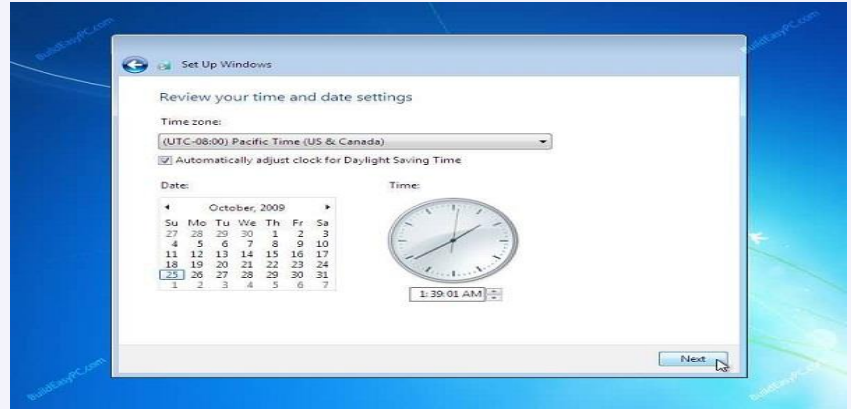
BuildEasyPC.com

BuildEasyPC.com

Set Up Windows

Review your time and date settings

Time zone:

(UTC-08:00) Pacific Time (US & Canada)

Automatically adjust clock for Daylight Saving Time

Date:

October, 2009

| Su | Mo | Tu | We | Th | Fr | Sa |
|---|---|---|---|---|---|---|
| 27 | 28 | 29 | 30 | 1 | 2 | 3 |
| 4 | 5 | 6 | 7 | 8 | 9 | 10 |
| 11 | 12 | 13 | 14 | 15 | 16 | 17 |
| 18 | 19 | 20 | 21 | 22 | 23 | 24 |
| 25 | 26 | 27 | 28 | 29 | 30 | 31 |
| 1 | 2 | 3 | 4 | 5 | 6 | 7 |

Time:

1:39:01 AM

Next

BuildEasyPC.com

BuildEasyPC.com